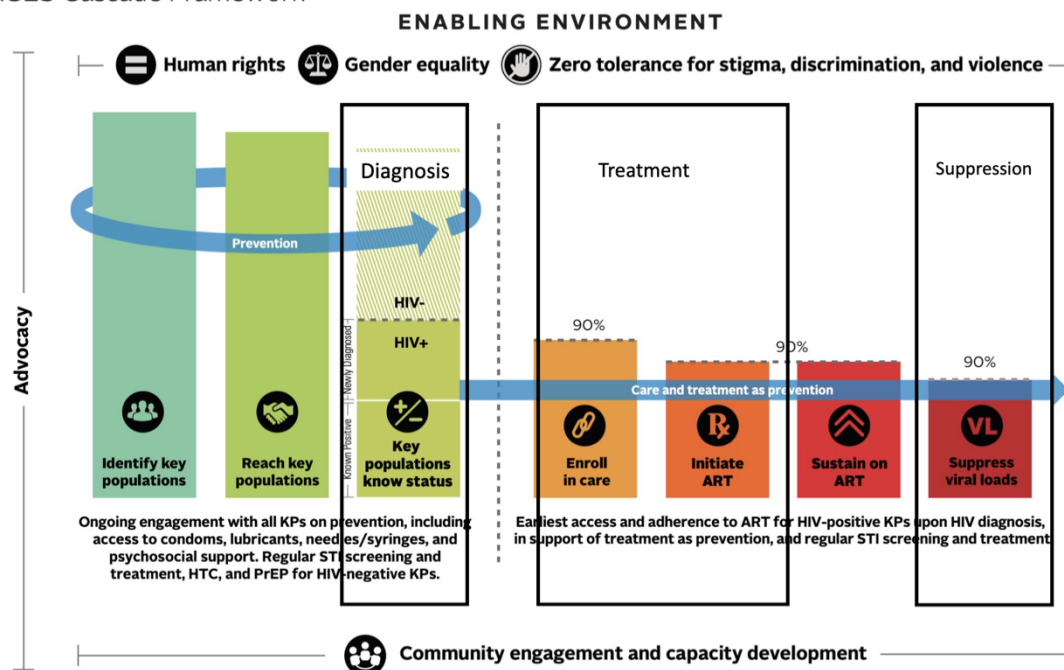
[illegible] Cascade Framework

ENABLING ENVIRONMENT

Human rights Gender equality Zero tolerance for stigma, discrimination, and violence

Advocacy

Diagnosis

Treatment

Suppression

Prevention

HIV-

HIV+

Newly diagnosed

Known positive

90%

90%

90%

Care and treatment as prevention

Identify key populations

Reach key populations

Key populations know status

Enroll in care

Initiate ART

Sustain on ART

Suppress viral loads

Ongoing engagement with all KPs on prevention, including access to condoms, lubricants, needles/syringes, and psychosocial support. Regular STI screening and treatment, HTC, and PrEP for HIV-negative KPs.

Earliest access and adherence to ART for HIV-positive KPs upon HIV diagnosis, in support of treatment as prevention, and regular STI screening and treatment

Community engagement and capacity development